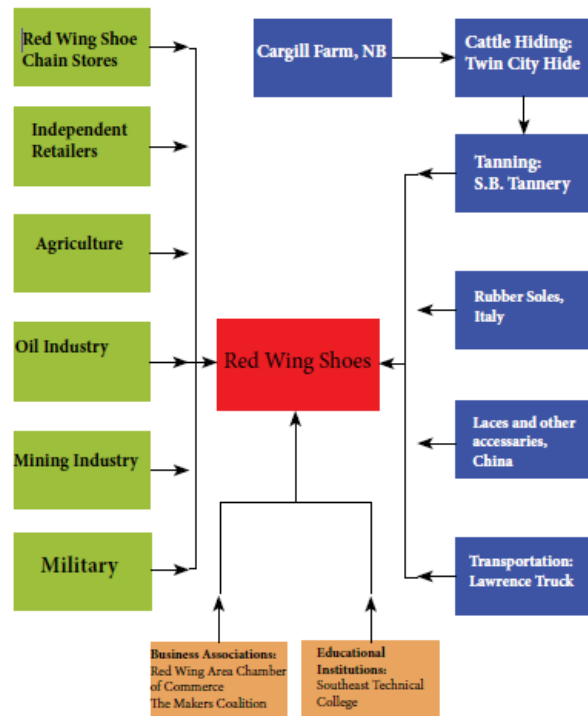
Red Wing Shoe Chain Stores

Independent Retailers

Agriculture

Oil Industry

Mining Industry

Military

Cargill Farm, NB

Cattle Hiding: Twin City Hide

Tanning: S.B. Tannery

Rubber Soles, Italy

Laces and other accessaries, China

Transportation: Lawrence Truck

Red Wing Shoes

Business Associations: Red Wing Area Chamber of Commerce The Makers Coalition

Educational Institutions: Southeast Technical College